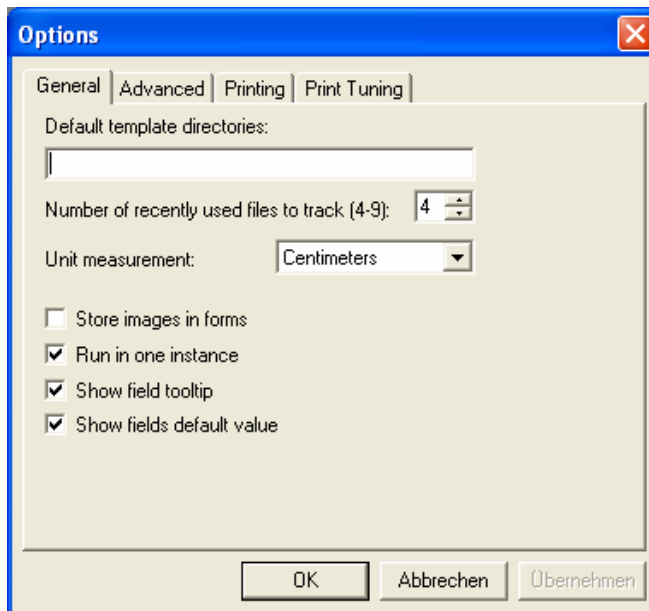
Options

General | Advanced | Printing | Print Tuning

Default template directories:

Number of recently used files to track (4-9): 4

Unit measurement: Centimeters

Store images in forms
Run in one instance
Show field tooltip
Show fields default value

OK | Abbrechen | Übernehmen